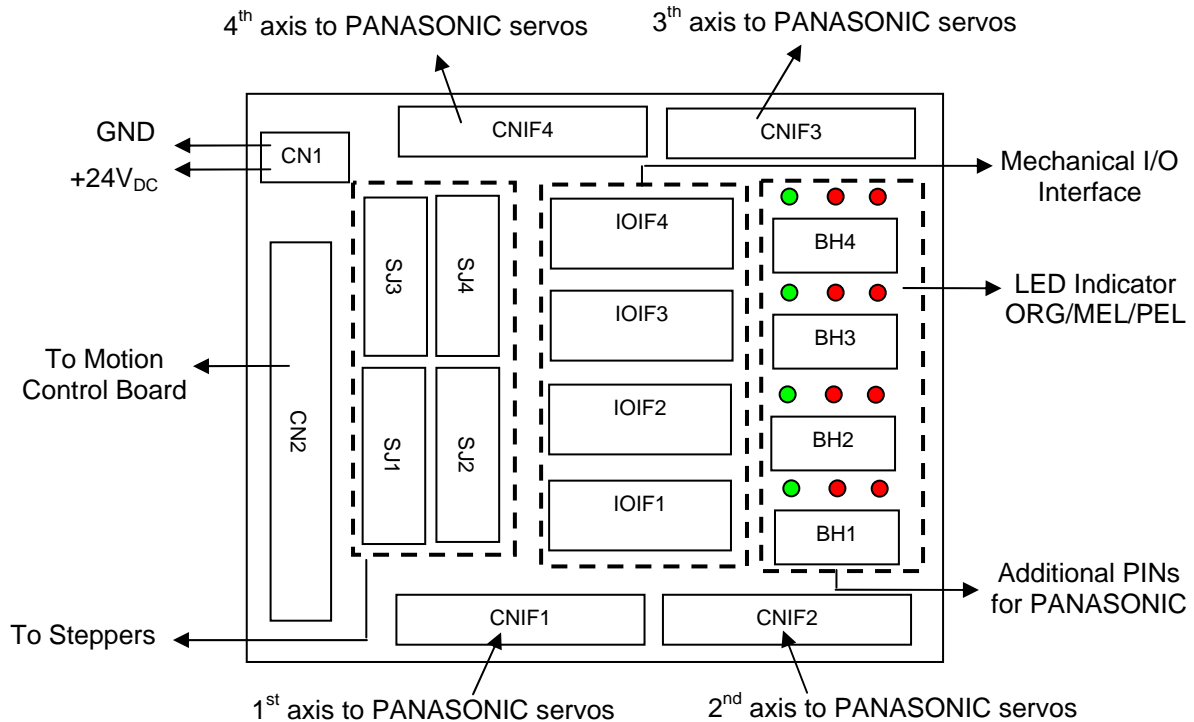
4$^{th}$ axis to PANASONIC servos

3$^{th}$ axis to PANASONIC servos

GND

+24V$_{DC}$

CN1

CNIF4

CNIF3

Mechanical I/O Interface

SJ3

SJ4

IOIF4

BH4

LED Indicator ORG/MEL/PEL

IOIF3

BH3

To Motion Control Board

CN2

SJ1

SJ2

IOIF2

BH2

IOIF1

BH1

Additional PINs for PANASONIC

To Steppers

CNIF1

CNIF2

1$^{st}$ axis to PANASONIC servos

2$^{nd}$ axis to PANASONIC servos